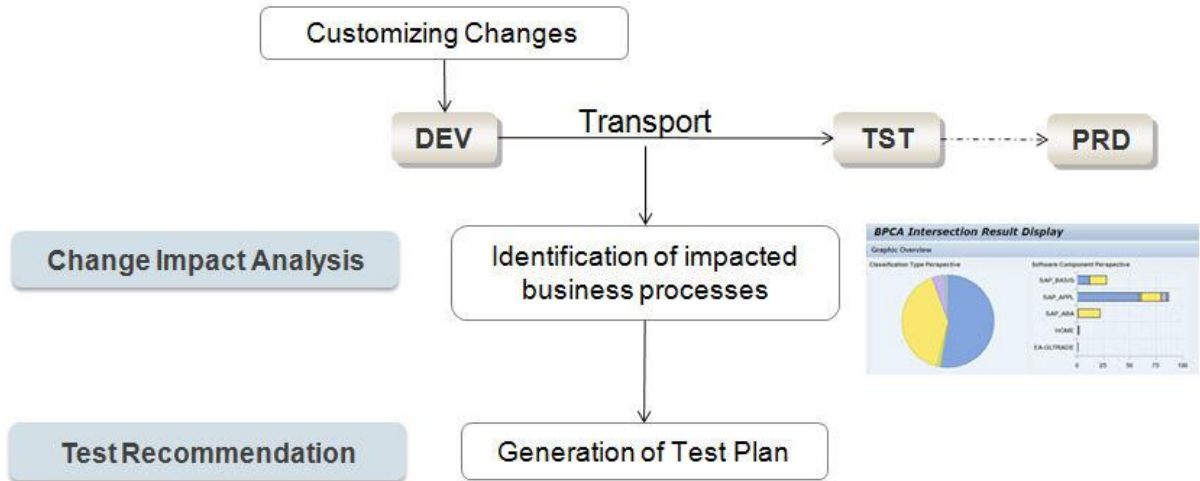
Customizing Changes

DEV

Transport

TST

PRD

Change Impact Analysis

Identification of impacted business processes

BPCA Intersection Result Display

Graphic Overview

Classification Type Perspective

Software Component Perspective

SAP_BASIS

SAP_APPL

SAP_ABA

HOME

EA-GLTRADE

0 25 50 75 100

Test Recommendation

Generation of Test Plan